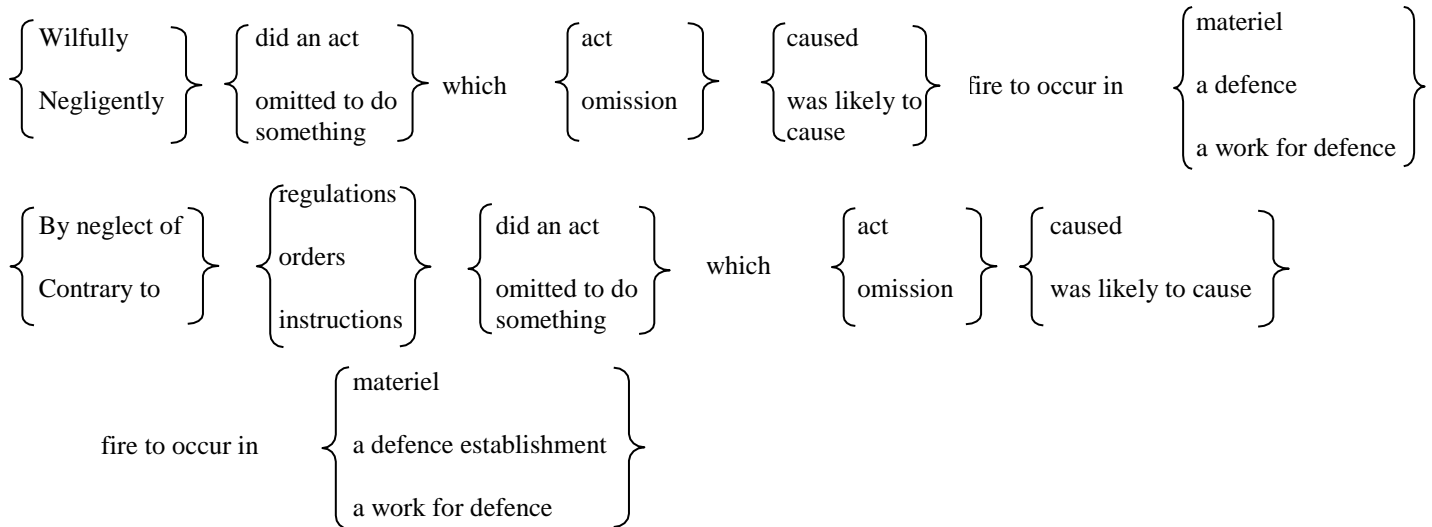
Wilfully
Negligently

did an act
omitted to do something

which

act
omission

caused
was likely to cause

fire to occur in

materiel
a defence
a work for defence

By neglect of
Contrary to

regulations
orders
instructions

did an act
omitted to do something

which

act
omission

caused
was likely to cause

fire to occur in

materiel
a defence establishment
a work for defence